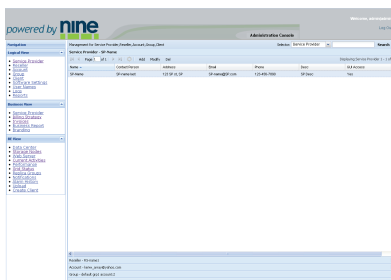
powered by nine

Welcome, administrator

Log Out

Administration Console

Navigation

Logical View

Service Provider
Reseller
Account
Group
Client
Software Settings
User Names
Logs
Reports

Business View

Service Provider
Billing Process
Products
Business Report
Branding

DR View

Data Center
Storage Nodes
Web Server
Current Activities
Performance
Grid Status
Restore Groups
Notifications
Audit History
Unload
Create Client

Management for Service Provider, Reseller, Account, Group, Client

Service Provider - SP-Name

Criteria: Service Provider

Search

Page 1 of 1

Add Modify Del

Displaying Service Provider 1 - 1 of 1

| Name | Contact Person | Address | Email | Phone | Desc | DU Access |
|---|---|---|---|---|---|---|
| SP-Name | SP-name/test | 123 SP St, SP | SP-name@SP.com | 123-456-7890 | SP Desc | Yes |

Reseller - RS-name1

Account - Name_area@nines.com

Group - default your account1